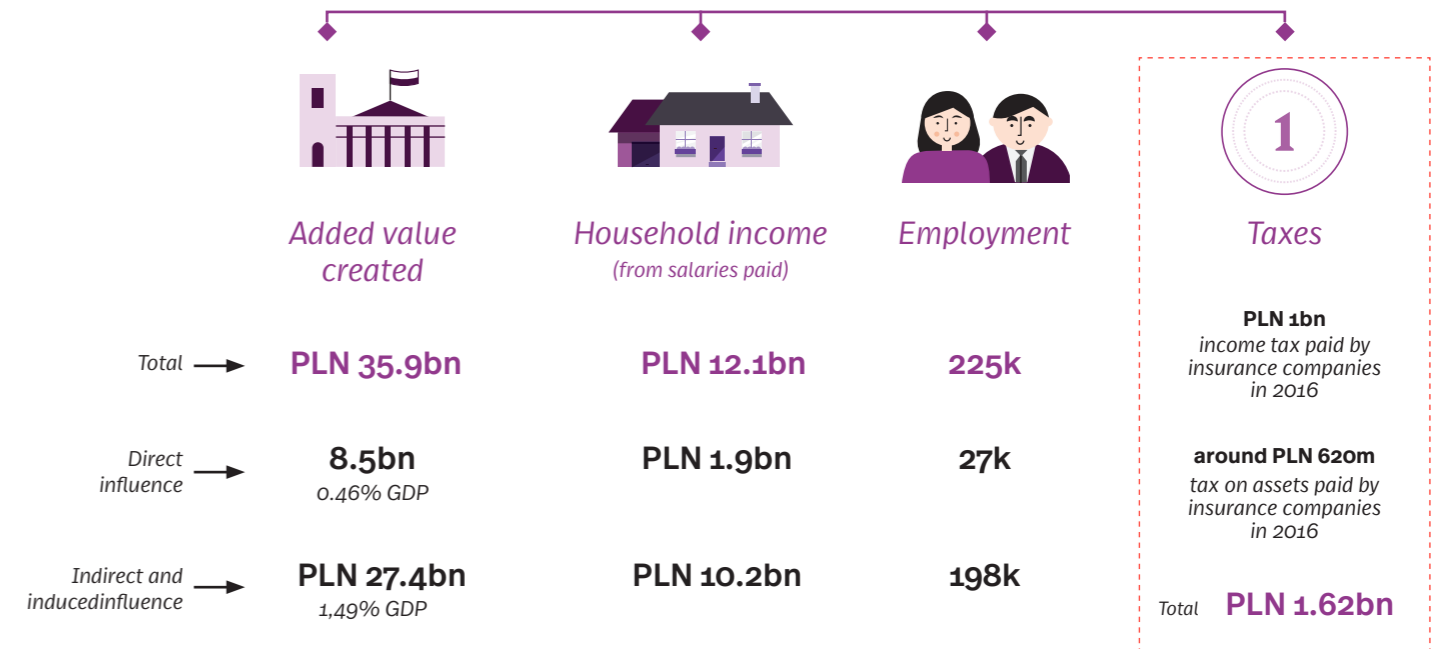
Added value created

Household income
(from salaries paid)

Employment

1

Taxes

Total

PLN 35.9bn

PLN 12.1bn

225k

PLN 1bn
income tax paid by insurance companies in 2016

Direct influence

8.5bn
0.46% GDP

PLN 1.9bn

27k

around PLN 620m
tax on assets paid by insurance companies in 2016

Indirect and inducedinfluence

PLN 27.4bn
1,49% GDP

PLN 10.2bn

198k

Total PLN 1.62bn